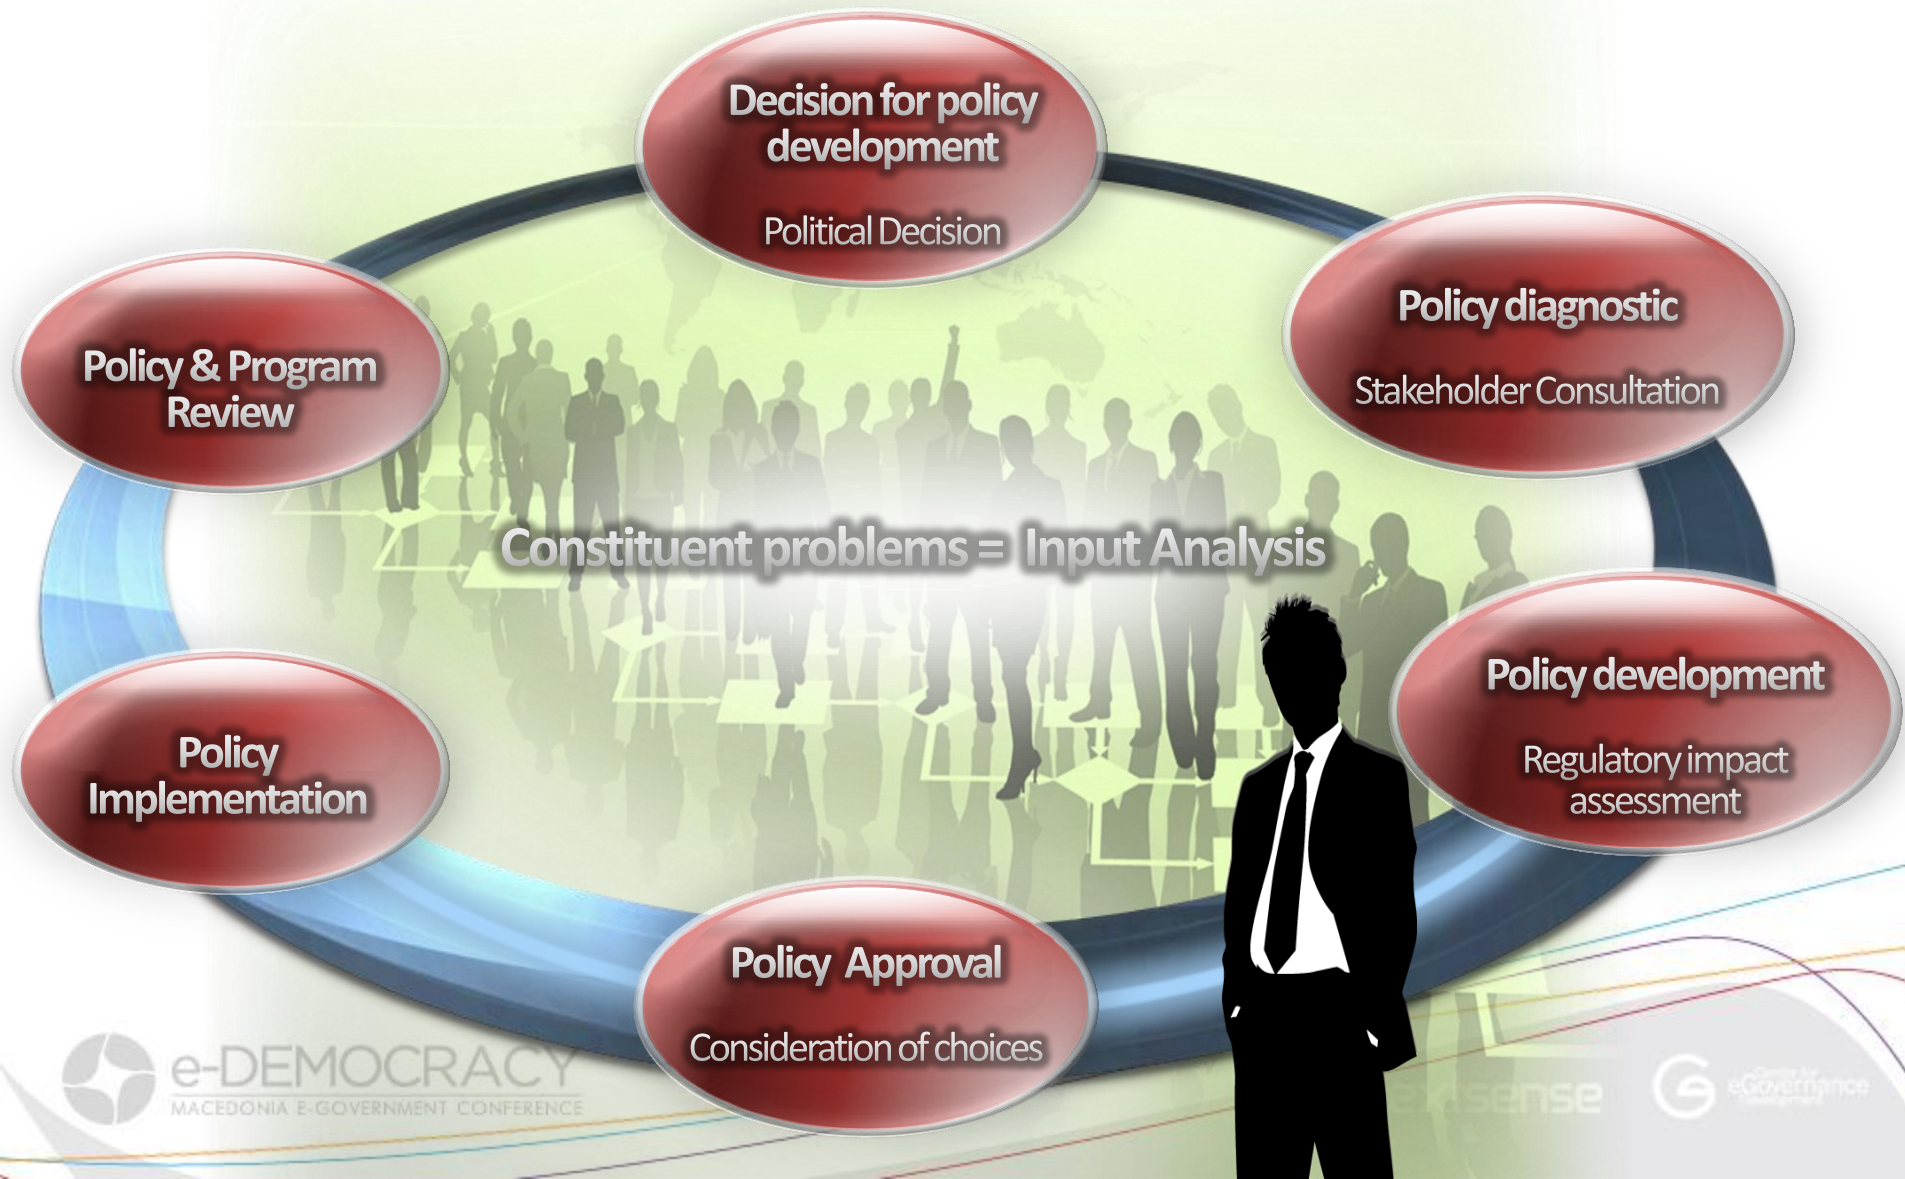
Decision for policy development

Political Decision

Policy diagnostic

Stakeholder Consultation

Policy & Program Review

Constituent problems = Input Analysis

Policy development

Regulatory impact assessment

Policy Implementation

Policy Approval

Consideration of choices

e-DEMOCRACY
MACEDONIA E-GOVERNMENT CONFERENCE

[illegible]sense

Centre for eGovernance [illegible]